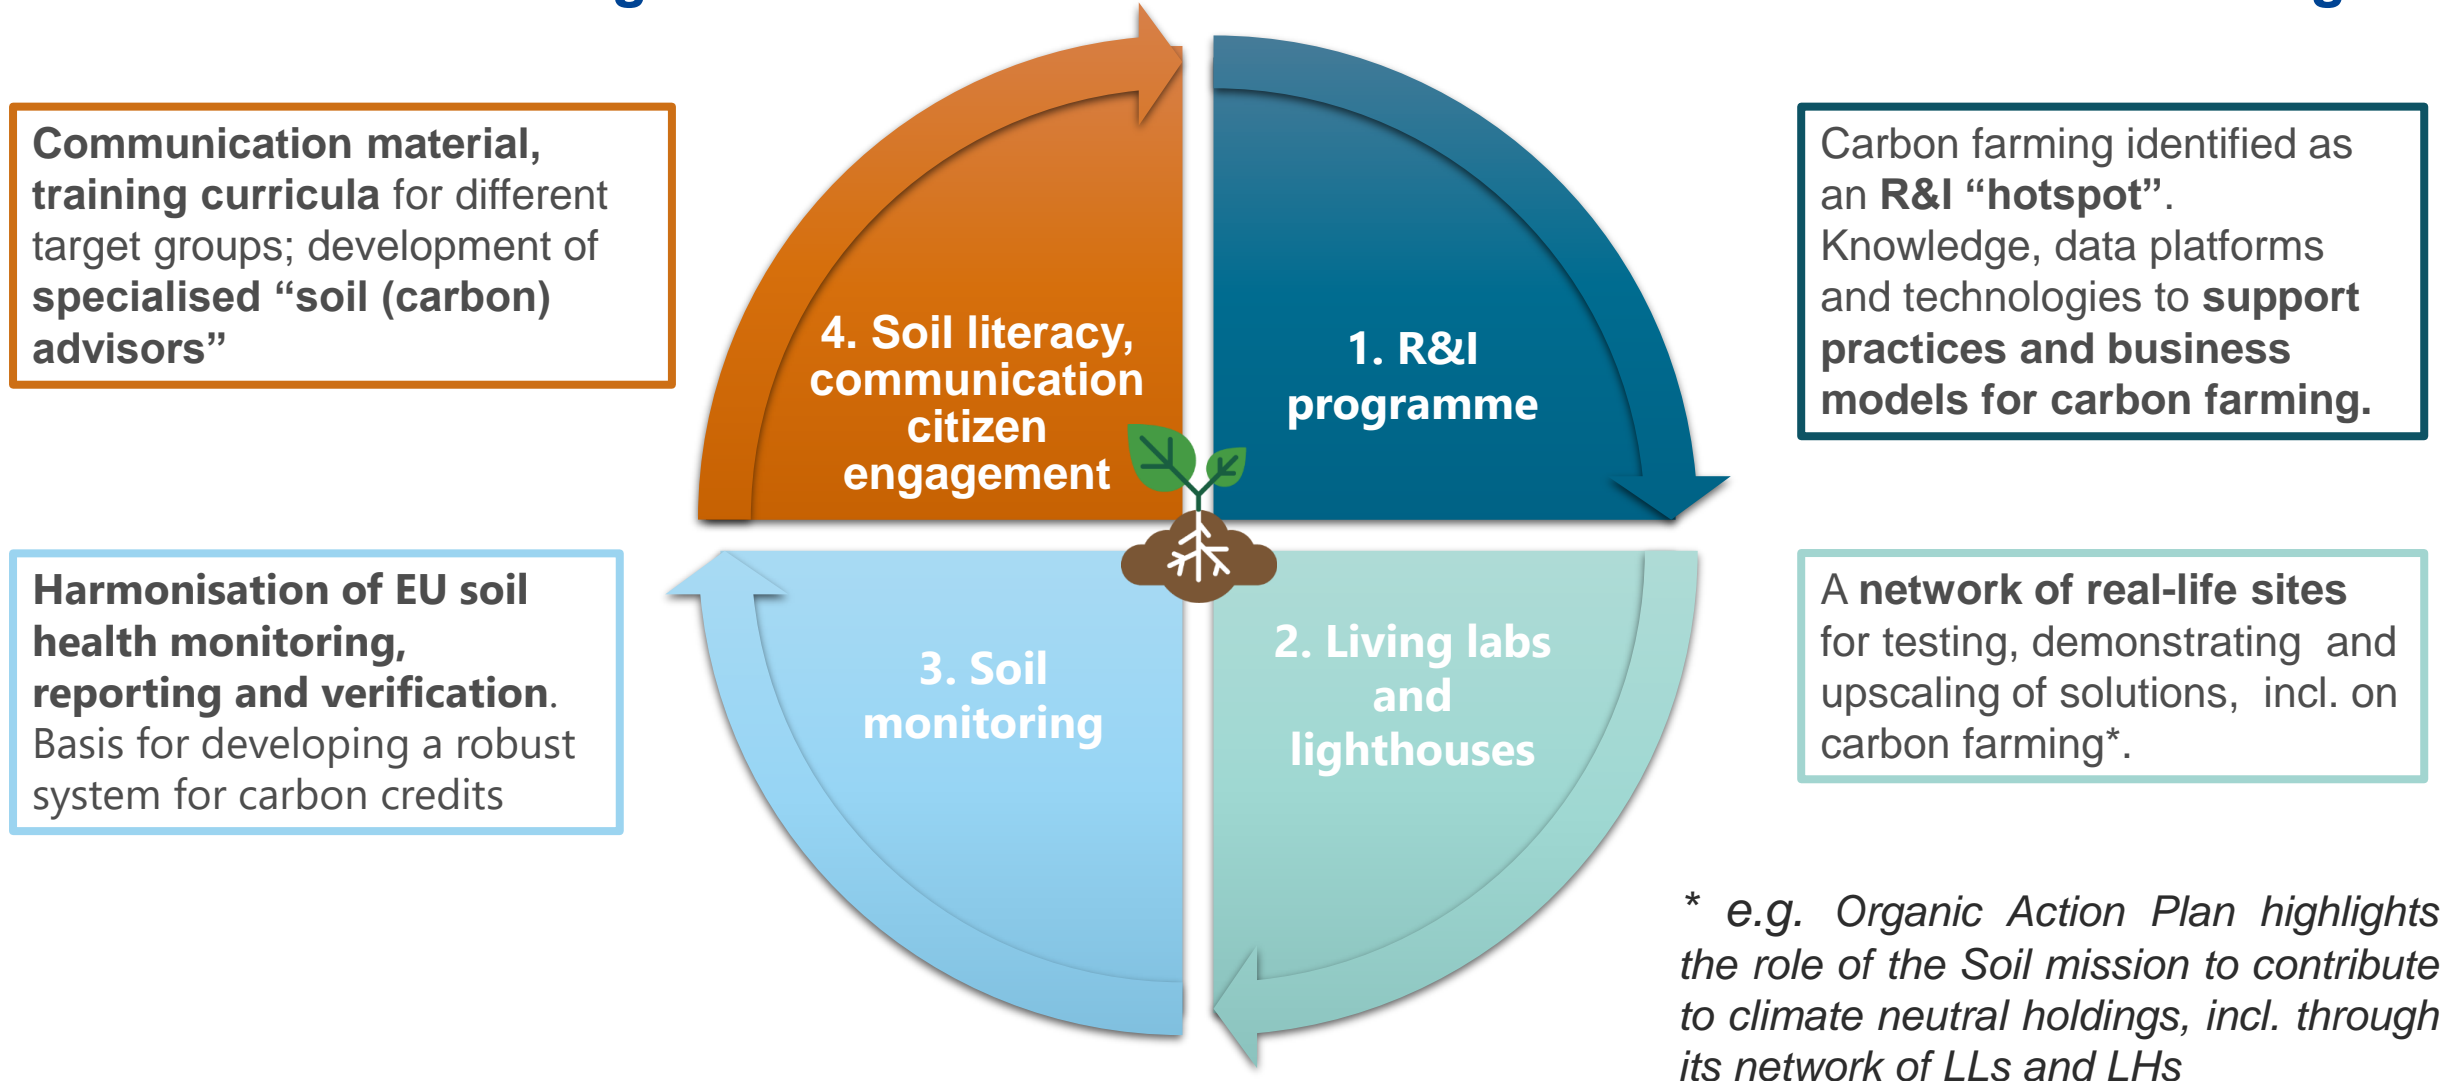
Communication material, training curricula for different target groups; development of specialised “soil (carbon) advisors”

4. Soil literacy, communication citizen engagement

1. R&I programme

Carbon farming identified as an R&I “hotspot”. Knowledge, data platforms and technologies to support practices and business models for carbon farming.

Harmonisation of EU soil health monitoring, reporting and verification. Basis for developing a robust system for carbon credits

3. Soil monitoring

2. Living labs and lighthouses

A network of real-life sites for testing, demonstrating and upscaling of solutions, incl. on carbon farming*.

* e.g. Organic Action Plan highlights the role of the Soil mission to contribute to climate neutral holdings, incl. through its network of LLs and LHs